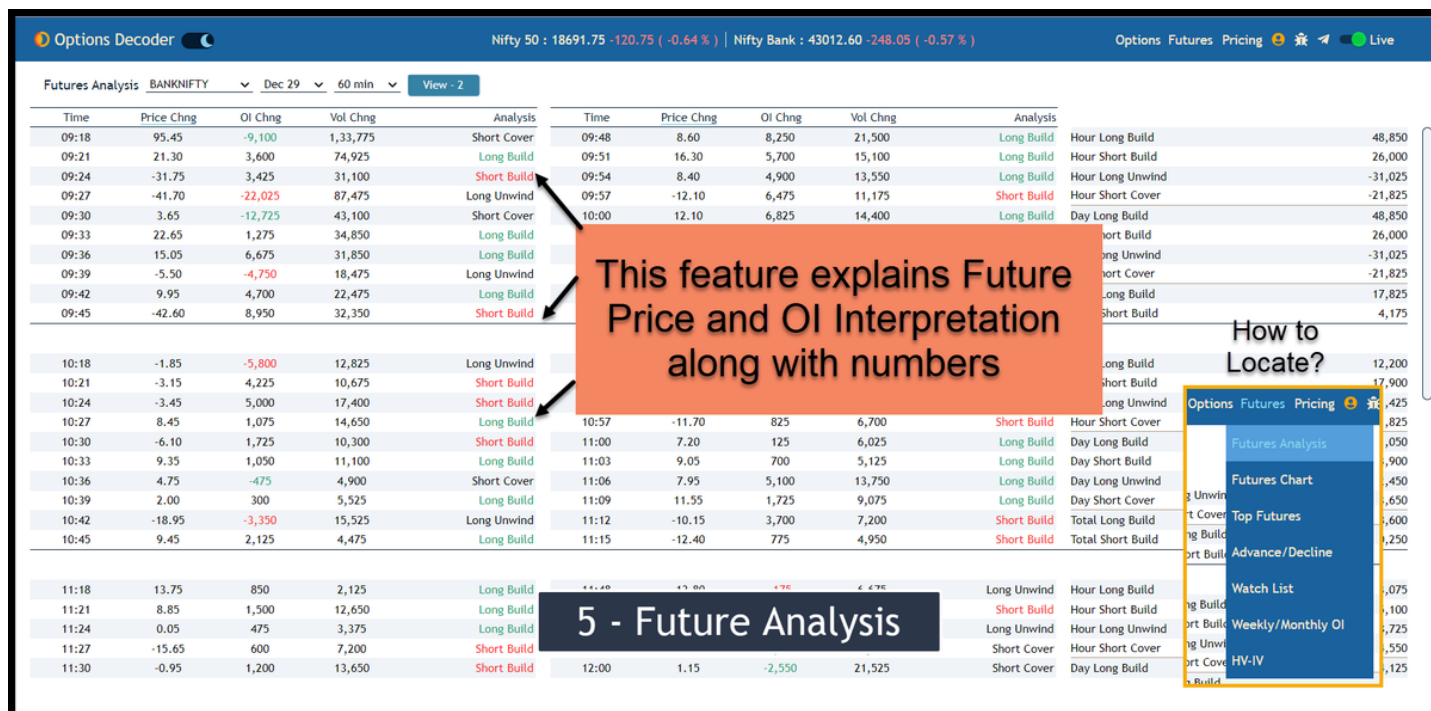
Options Decoder

Nifty 50 : 18691.75 -120.75 ( -0.64 % ) | Nifty Bank : 43012.60 -248.05 ( -0.57 % )

Options Futures Pricing Live

Futures Analysis BANKNIFTY Dec 29 60 min View - 2

| Time | Price Chng | OI Chng | Vol Chng | Analysis |
|---|---|---|---|---|
| 09:18 | 95.45 | -9,100 | 1,33,775 | Short Cover |
| 09:21 | 21.30 | 3,600 | 74,925 | Long Build |
| 09:24 | -31.75 | 3,425 | 31,100 | Short Build |
| 09:27 | -41.70 | -22,025 | 87,475 | Long Unwind |
| 09:30 | 3.65 | -12,725 | 43,100 | Short Cover |
| 09:33 | 22.65 | 1,275 | 34,850 | Long Build |
| 09:36 | 15.05 | 6,675 | 31,850 | Long Build |
| 09:39 | -5.50 | -4,750 | 18,475 | Long Unwind |
| 09:42 | 9.95 | 4,700 | 22,475 | Long Build |
| 09:45 | -42.60 | 8,950 | 32,350 | Short Build |
| 10:18 | -1.85 | -5,800 | 12,825 | Long Unwind |
| 10:21 | -3.15 | 4,225 | 10,675 | Short Build |
| 10:24 | -3.45 | 5,000 | 17,400 | Short Build |
| 10:27 | 8.45 | 1,075 | 14,650 | Long Build |
| 10:30 | -6.10 | 1,725 | 10,300 | Short Build |
| 10:33 | 9.35 | 1,050 | 11,100 | Long Build |
| 10:36 | 4.75 | -475 | 4,900 | Short Cover |
| 10:39 | 2.00 | 300 | 5,525 | Long Build |
| 10:42 | -18.95 | -3,350 | 15,525 | Long Unwind |
| 10:45 | 9.45 | 2,125 | 4,475 | Long Build |
| 11:18 | 13.75 | 850 | 2,125 | Long Build |
| 11:21 | 8.85 | 1,500 | 12,650 | Long Build |
| 11:24 | 0.05 | 475 | 3,375 | Long Build |
| 11:27 | -15.65 | 600 | 7,200 | Short Build |
| 11:30 | -0.95 | 1,200 | 13,650 | Short Build |

| Time | Price Chng | OI Chng | Vol Chng | Analysis |
|---|---|---|---|---|
| 09:48 | 8.60 | 8,250 | 21,500 | Long Build |
| 09:51 | 16.30 | 5,700 | 15,100 | Long Build |
| 09:54 | 8.40 | 4,900 | 13,550 | Long Build |
| 09:57 | -12.10 | 6,475 | 11,175 | Short Build |
| 10:00 | 12.10 | 6,825 | 14,400 | Long Build |
| 10:57 | -11.70 | 825 | 6,700 | Short Build |
| 11:00 | 7.20 | 125 | 6,025 | Long Build |
| 11:03 | 9.05 | 700 | 5,125 | Long Build |
| 11:06 | 7.95 | 5,100 | 13,750 | Long Build |
| 11:09 | 11.55 | 1,725 | 9,075 | Long Build |
| 11:12 | -10.15 | 3,700 | 7,200 | Short Build |
| 11:15 | -12.40 | 775 | 4,950 | Short Build |
| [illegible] | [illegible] | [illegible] | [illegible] | Long Unwind |
| | | | | Short Build |
| | | | | Long Unwind |
| | | | | Short Cover |
| 12:00 | 1.15 | -2,550 | 21,525 | Short Cover |

| | |
|---|---|
| Hour Long Build | 48,850 |
| Hour Short Build | 26,000 |
| Hour Long Unwind | -31,025 |
| Hour Short Cover | -21,825 |
| Day Long Build | 48,850 |
| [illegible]ort Build | 26,000 |
| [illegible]ong Unwind | -31,025 |
| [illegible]hort Cover | -21,825 |
| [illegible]Long Build | 17,825 |
| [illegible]Short Build | 4,175 |
| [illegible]ong Build | 12,200 |
| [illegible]hort Build | 17,900 |
| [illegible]ong Unwind | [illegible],425 |
| Hour Short Cover | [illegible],825 |
| Day Long Build | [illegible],050 |
| Day Short Build | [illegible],900 |
| Day Long Unwind | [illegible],450 |
| Day Short Cover | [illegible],650 |
| Total Long Build | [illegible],600 |
| Total Short Build | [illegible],250 |
| Hour Long Build | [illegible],075 |
| Hour Short Build | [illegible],100 |
| Hour Long Unwind | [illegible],725 |
| Hour Short Cover | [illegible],550 |
| Day Long Build | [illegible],125 |

This feature explains Future Price and OI Interpretation along with numbers

How to Locate?

Options Futures Pricing

Futures Analysis
Futures Chart
Top Futures
Advance/Decline
Watch List
Weekly/Monthly OI
HV-IV

5 - Future Analysis